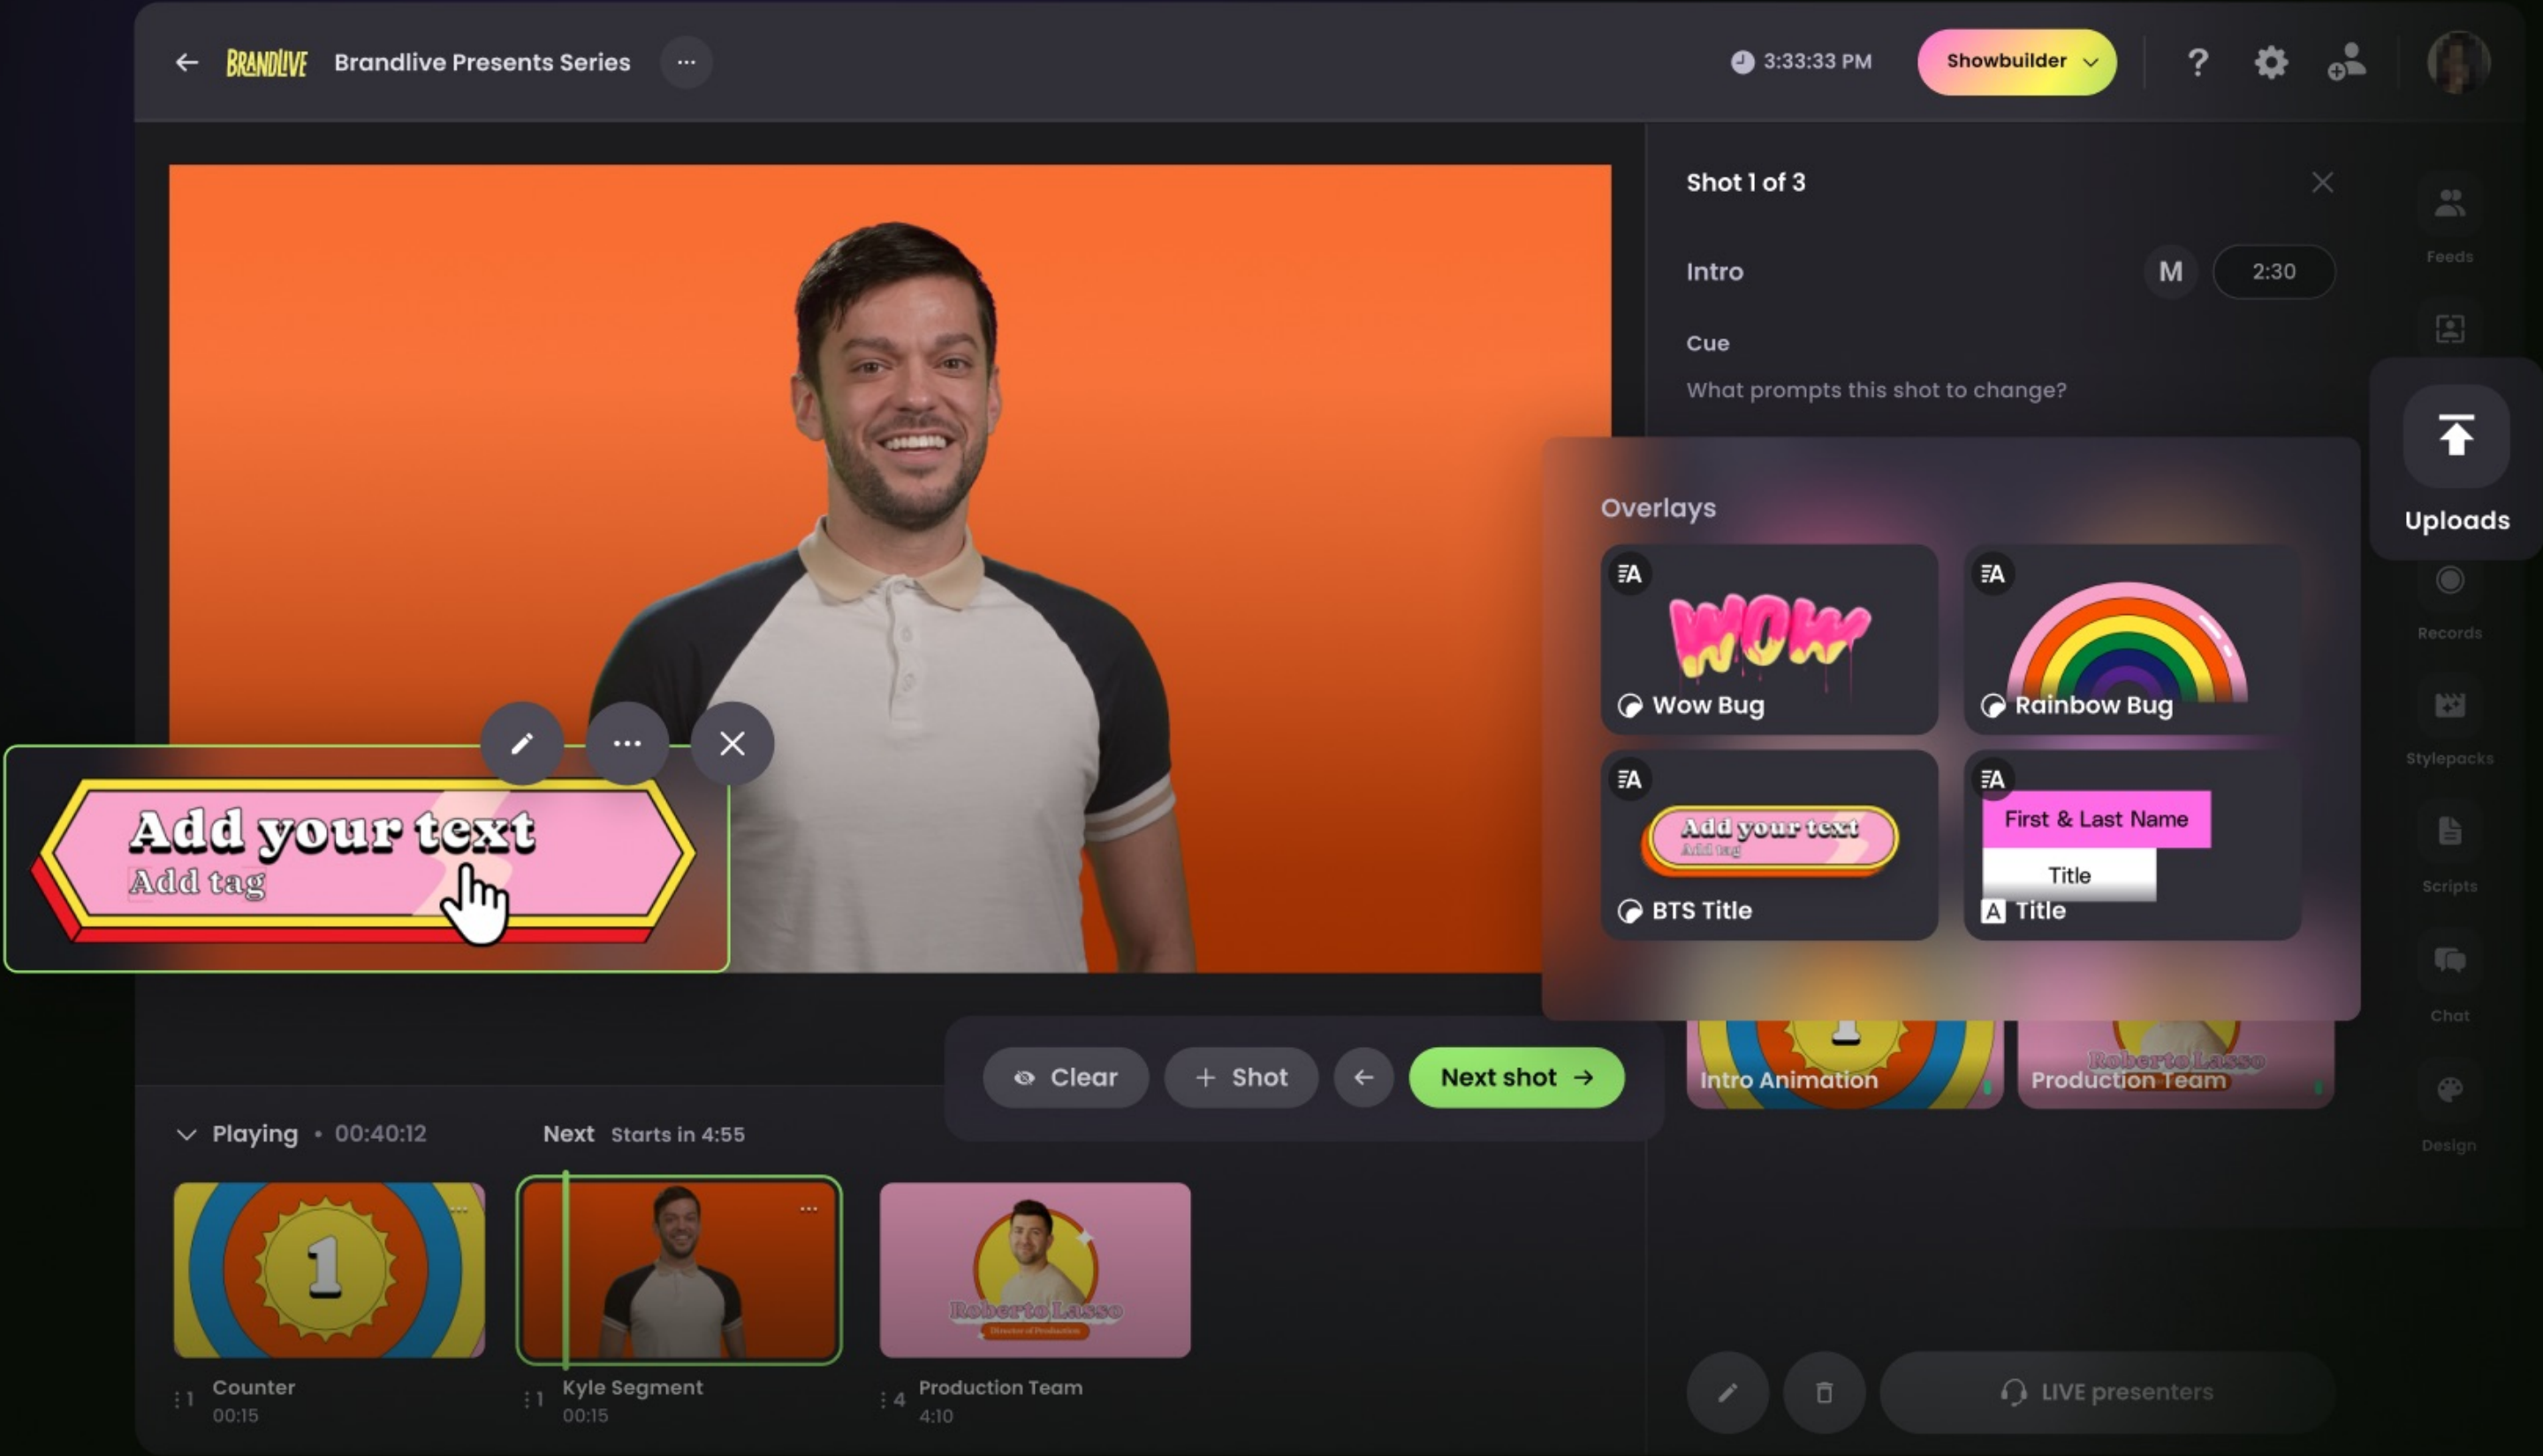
BRANDLIVE Brandlive Presents Series ···

3:33:33 PM Showbuilder ?

Shot 1 of 3

Intro M 2:30

Cue

What prompts this shot to change?

Feeds

Uploads

Records

Stylepacks

Scripts

Chat

Design

Overlays

WOW

Wow Bug

Rainbow Bug

Add your text
Add tag

BTS Title

First & Last Name

Title

Title

Add your text
Add tag

Clear + Shot ← Next shot →

Intro Animation

Roberto Lasso

Production Team

Playing • 00:40:12

Next Starts in 4:55

1

Roberto Lasso

Director of Production

1 Counter 00:15

1 Kyle Segment 00:15

4 Production Team 4:10

LIVE presenters